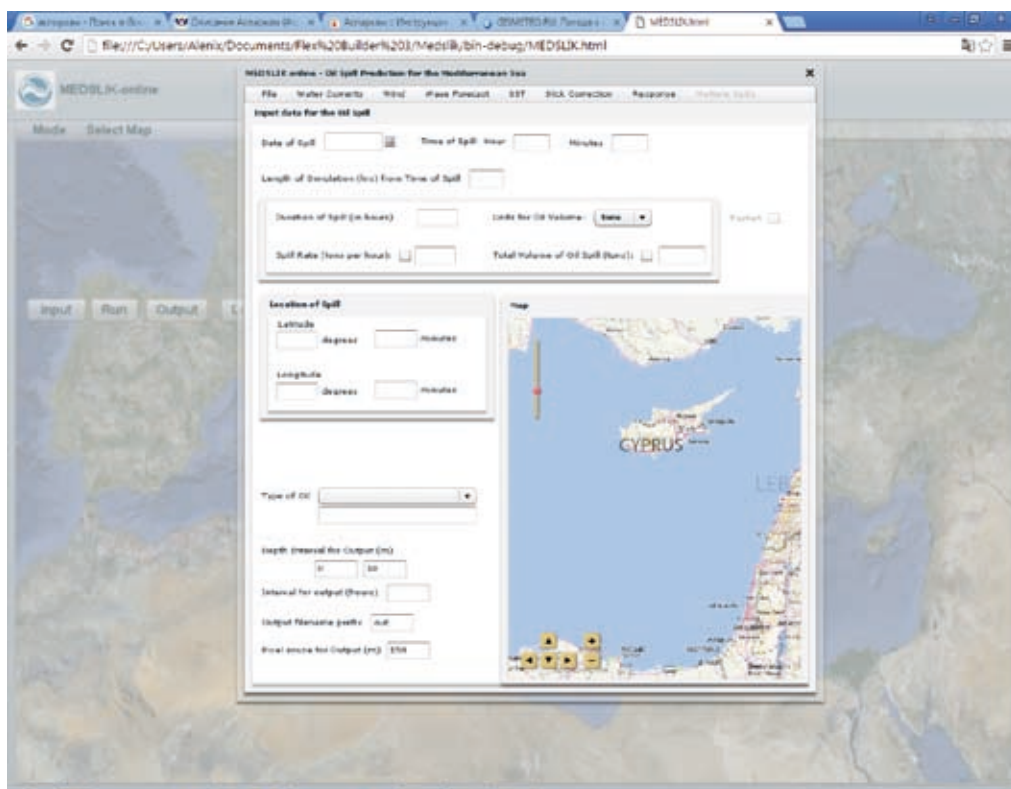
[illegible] | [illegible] | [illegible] | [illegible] | MEDSLIK.html

file:///C:/Users/Alenix/Documents/Flex%20Builder%203/Medslik/bin-debug/MEDSLIK.html

MEDSLIK-online

Mode Select Map

Input Run Output

MEDSLIK online - Oil Spill Prediction for the Mediterranean Sea

File Water Currents Wind Wave Forecast SST Slick Correction Response Multiple Spills

Input data for the Oil Spill

Date of Spill

Time of Spill Hour

Minutes

Length of Simulation (hrs) from Time of Spill

Duration of Spill (in hours)

Units for Oil Volume: tons

Restart

Spill Rate (tons per hour)

Total Volume of Oil Spill (tons):

Location of Spill

Latitude

degrees

minutes

Longitude

degrees

minutes

Map

CYPRUS

LEB

Type of Oil

Depth Interval for Output (m)

0

10

Interval for output (hours)

Output filename prefix out

Pixel resize for Output (m): 150